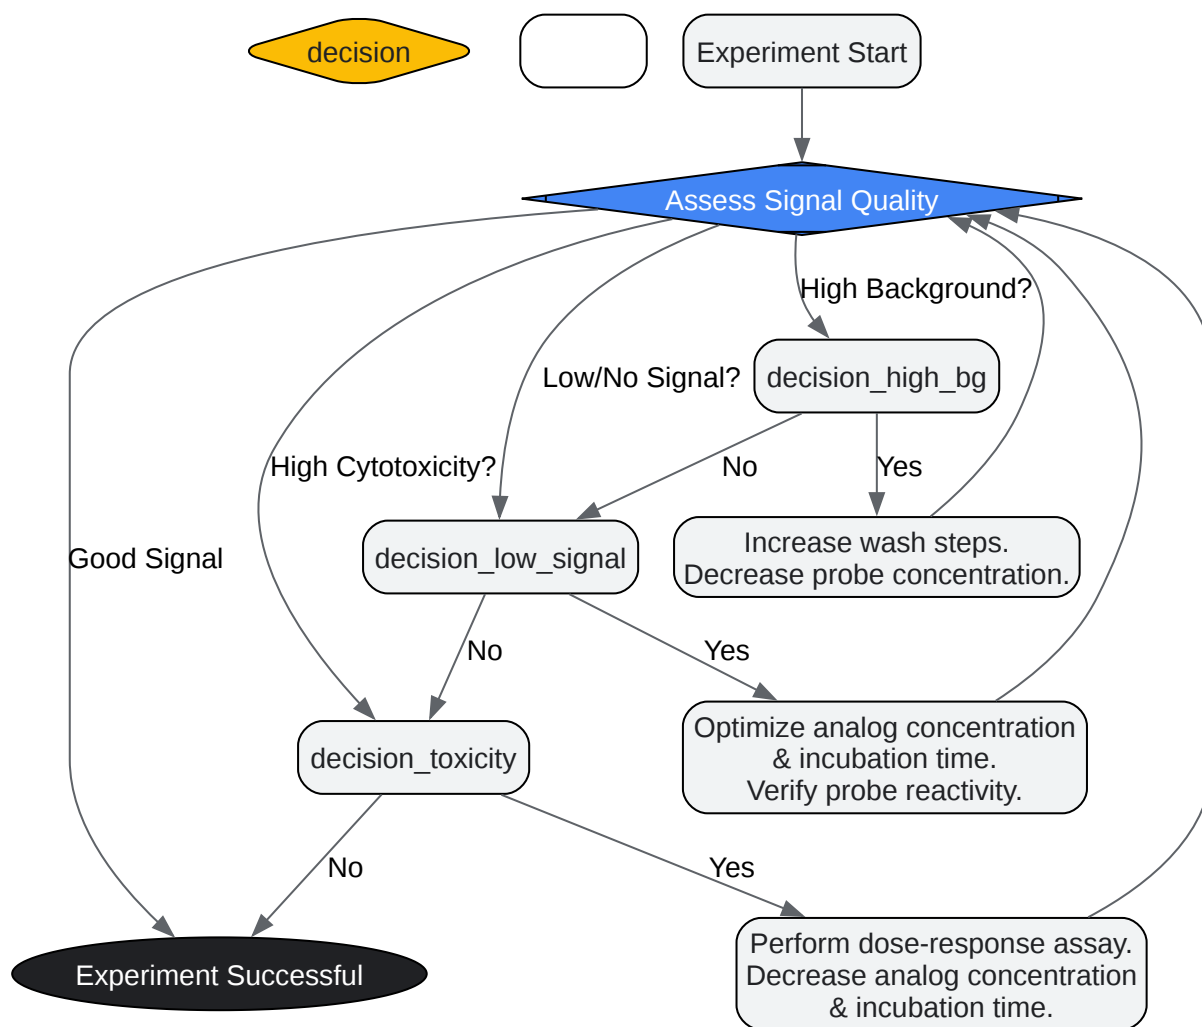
decision

Experiment Start

Assess Signal Quality

High Background?

decision_high_bg

Low/No Signal?

High Cytotoxicity?

No

Yes

Good Signal

decision_low_signal

Increase wash steps.
Decrease probe concentration.

No

Yes

decision_toxicity

Optimize analog concentration & incubation time.
Verify probe reactivity.

No

Yes

Experiment Successful

Perform dose-response assay.
Decrease analog concentration & incubation time.